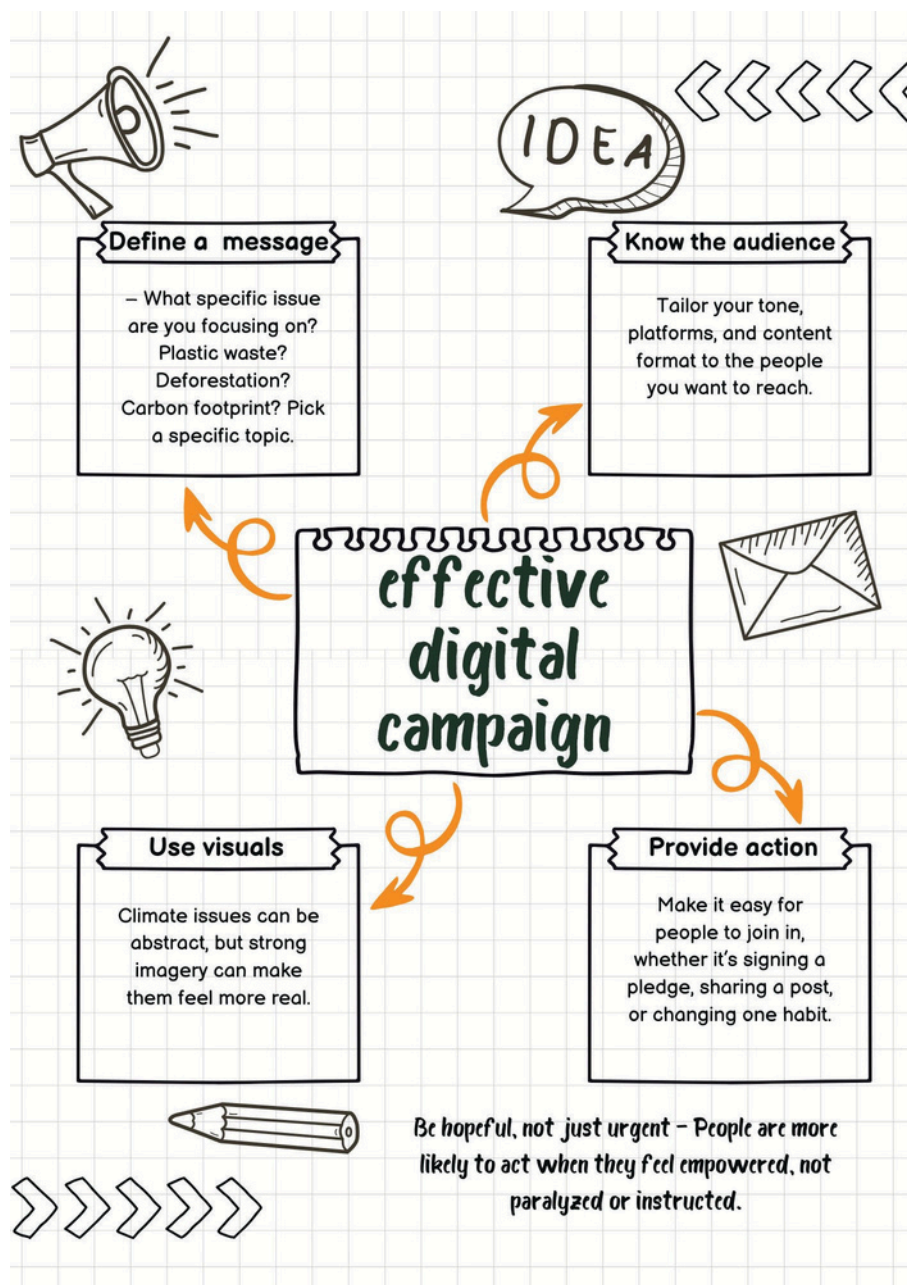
IDEA

Define a message

– What specific issue are you focusing on? Plastic waste? Deforestation? Carbon footprint? Pick a specific topic.

Know the audience

Tailor your tone, platforms, and content format to the people you want to reach.

effective digital campaign

Use visuals

Climate issues can be abstract, but strong imagery can make them feel more real.

Provide action

Make it easy for people to join in, whether it's signing a pledge, sharing a post, or changing one habit.

Be hopeful, not just urgent – People are more likely to act when they feel empowered, not paralyzed or instructed.